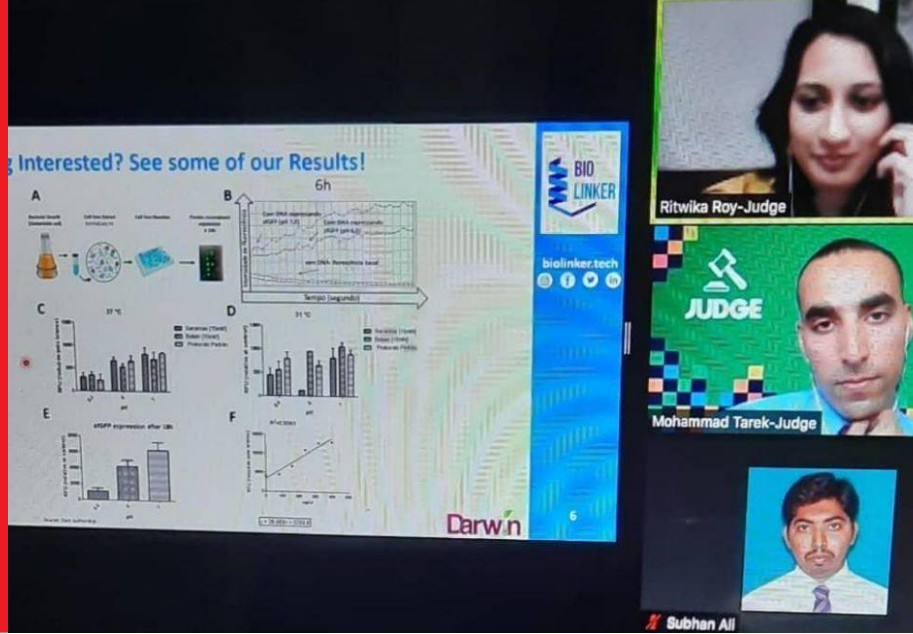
g Interested? See some of our Results!

A

B

6h

Intensidade de fluorescência

Tempo (segundo)

C

37 °C

D

31 °C

E

sfGFP expression after 18h

F

Darwin

BIO LINKER

biolinker.tech

6

Ritwika Roy-Judge

JUDGE

Mohammad Tarek-Judge

Subhan Ali